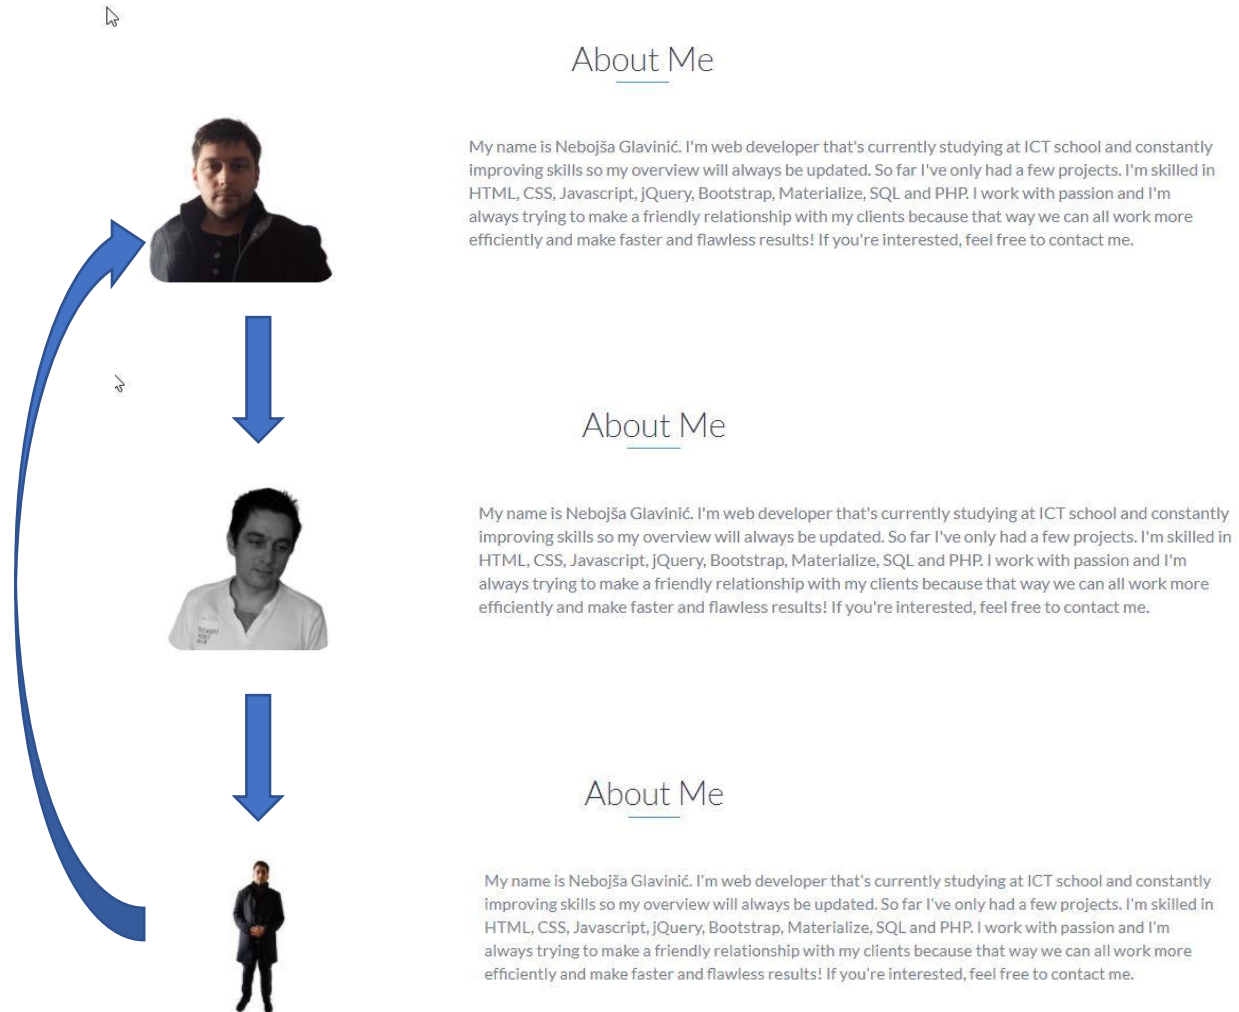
About Me

My name is Nebojša Glavinić. I'm web developer that's currently studying at ICT school and constantly improving skills so my overview will always be updated. So far I've only had a few projects. I'm skilled in HTML, CSS, Javascript, jQuery, Bootstrap, Materialize, SQL and PHP. I work with passion and I'm always trying to make a friendly relationship with my clients because that way we can all work more efficiently and make faster and flawless results! If you're interested, feel free to contact me.

About Me

My name is Nebojša Glavinić. I'm web developer that's currently studying at ICT school and constantly improving skills so my overview will always be updated. So far I've only had a few projects. I'm skilled in HTML, CSS, Javascript, jQuery, Bootstrap, Materialize, SQL and PHP. I work with passion and I'm always trying to make a friendly relationship with my clients because that way we can all work more efficiently and make faster and flawless results! If you're interested, feel free to contact me.

About Me

My name is Nebojša Glavinić. I'm web developer that's currently studying at ICT school and constantly improving skills so my overview will always be updated. So far I've only had a few projects. I'm skilled in HTML, CSS, Javascript, jQuery, Bootstrap, Materialize, SQL and PHP. I work with passion and I'm always trying to make a friendly relationship with my clients because that way we can all work more efficiently and make faster and flawless results! If you're interested, feel free to contact me.